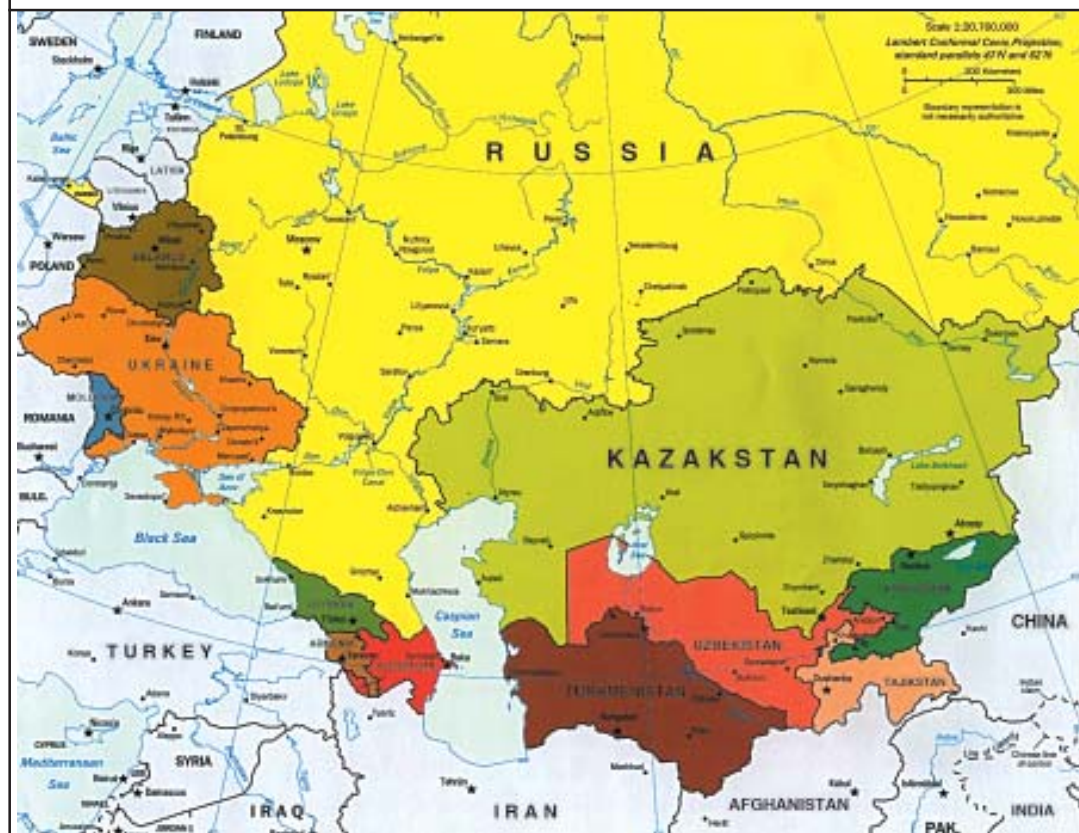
Scale 1:20,700,000
Lambert Conformal Conic Projection, standard parallels 47°N and 62°N
Boundary representation is not necessarily authoritative

SWEDEN
Stockholm
FINLAND
Helsinki
Tallinn
Baltic Sea
Riga
LATVIA
LITHUANIA
Vilnius
Warsaw
POLAND
BELARUS
Minsk
St. Petersburg
RUSSIA
Moscow
UKRAINE
Kiev
MOLDOVA
ROMANIA
Bucharest
BULG.
Sea of Azov
Black Sea
Ankara
TURKEY
GEORGIA
Tbilisi
ARMENIA
AZERBAIJAN
Baku
Caspian Sea
Aral Sea
KAZAKSTAN
Lake Balkhash
Almaty
KYRGYZSTAN
Tashkent
UZBEKISTAN
TAJIKISTAN
Dushanbe
TURKMENISTAN
Ashgabat
CHINA
IRAN
Tehran
IRAQ
SYRIA
Damascus
Nicosia
CYPRUS
Mediterranean Sea
AFGHANISTAN
Kabul
PAK.
INDIA